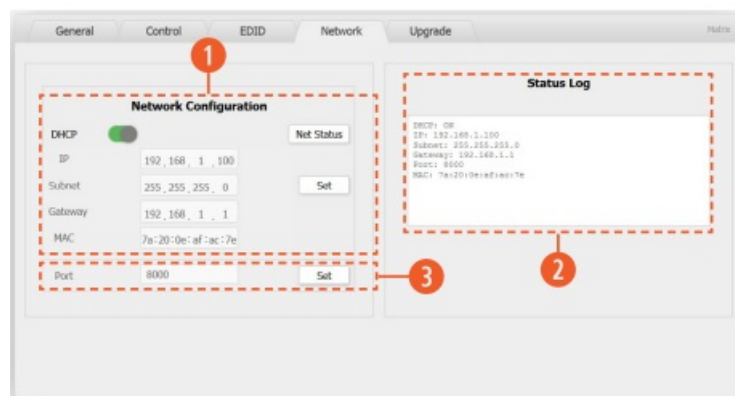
General Control EDID Network Upgrade Matrix

1

Network Configuration

DHCP Net Status

IP 192 . 168 . 1 . 100

Subnet 255 . 255 . 255 . 0 Set

Gateway 192 . 168 . 1 . 1

MAC 7a : 20 : 0e : af : ac : 7e

Port 8000 Set

3

Status Log

DHCP: ON
IP: 192.168.1.100
Subnet: 255.255.255.0
Gateway: 192.168.1.1
Port: 8000
MAC: 7a:20:0e:af:ac:7e

2